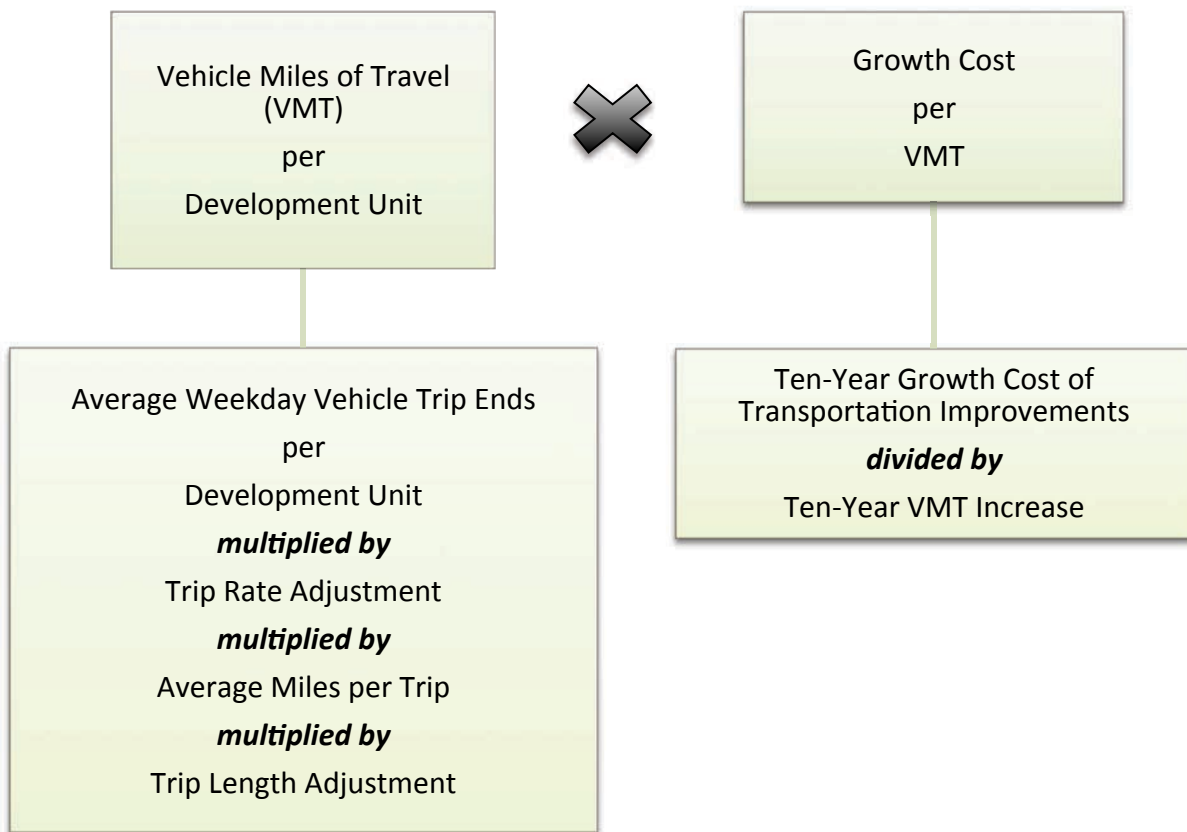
Vehicle Miles of Travel (VMT)

per

Development Unit

Growth Cost

per

VMT

Average Weekday Vehicle Trip Ends

per

Development Unit

***multiplied by***

Trip Rate Adjustment

***multiplied by***

Average Miles per Trip

***multiplied by***

Trip Length Adjustment

Ten-Year Growth Cost of Transportation Improvements

***divided by***

Ten-Year VMT Increase